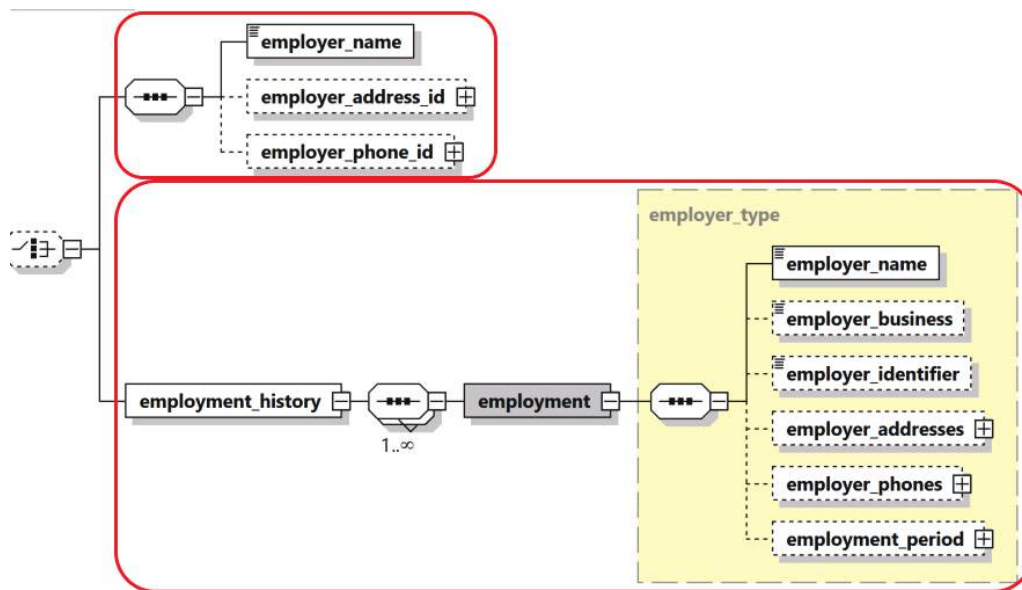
employer_name
employer_address_id
employer_phone_id

employment_history
1..∞
employment

employer_type
employer_name
employer_business
employer_identifier
employer_addresses
employer_phones
employment_period